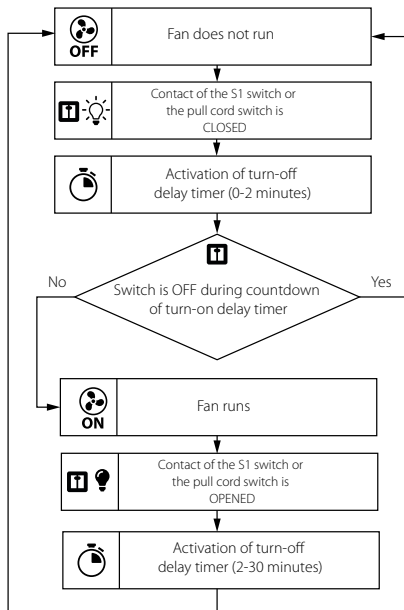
OFF
Fan does not run

Contact of the S1 switch or the pull cord switch is CLOSED

Activation of turn-off delay timer (0-2 minutes)

No
Switch is OFF during countdown of turn-on delay timer
Yes

ON
Fan runs

Contact of the S1 switch or the pull cord switch is OPENED

Activation of turn-off delay timer (2-30 minutes)